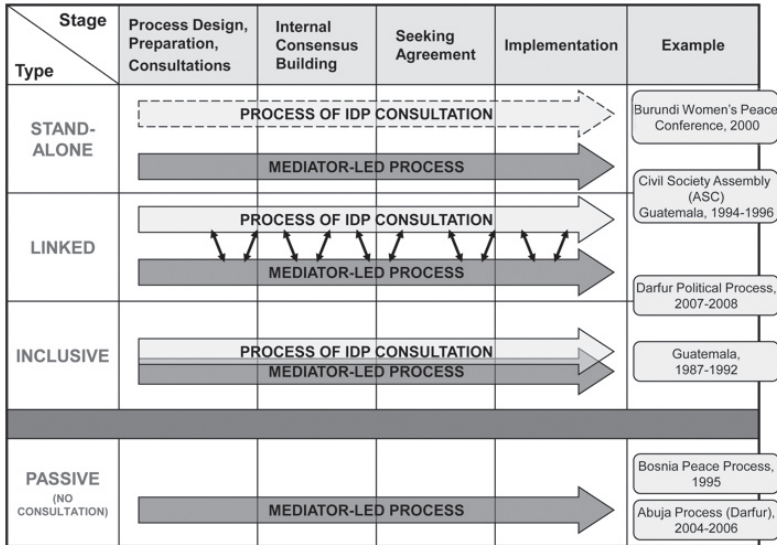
| Stage / Type | Process Design, Preparation, Consultations | Internal Consensus Building | Seeking Agreement | Implementation | Example |
|---|---|---|---|---|---|
| STAND-ALONE | PROCESS OF IDP CONSULTATION | | | | Burundi Women's Peace Conference, 2000 |
| | MEDIATOR-LED PROCESS | | | | |
| LINKED | PROCESS OF IDP CONSULTATION | | | | Civil Society Assembly (ASC) Guatemala, 1994-1996 |
| | MEDIATOR-LED PROCESS | | | | Darfur Political Process, 2007-2008 |
| INCLUSIVE | PROCESS OF IDP CONSULTATION | | | | Guatemala, 1987-1992 |
| | MEDIATOR-LED PROCESS | | | | |
| | | | | | |
| PASSIVE (NO CONSULTATION) | MEDIATOR-LED PROCESS | | | | Bosnia Peace Process, 1995 |
| | | | | | Abuja Process (Darfur), 2004-2006 |